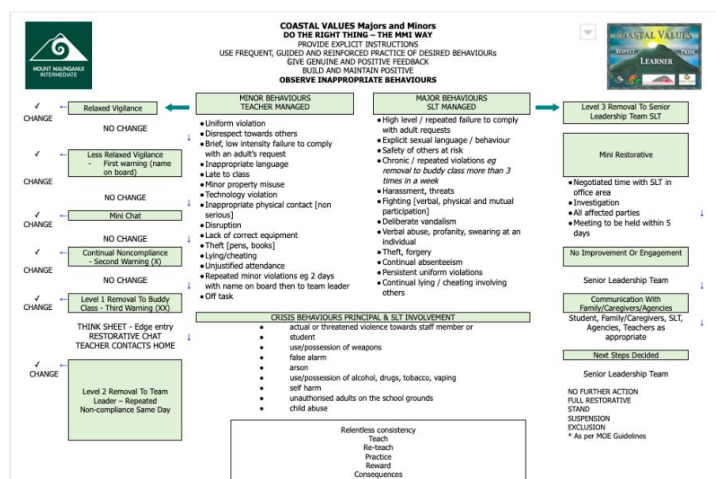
MOUNT MAUNGANUI INTERMEDIATE

COASTAL VALUES Majors and Minors
DO THE RIGHT THING – THE MMI WAY
PROVIDE EXPLICIT INSTRUCTIONS
USE FREQUENT, GUIDED AND REINFORCED PRACTICE OF DESIRED BEHAVIOURs
GIVE GENUINE AND POSITIVE FEEDBACK
BUILD AND MAINTAIN POSITIVE
OBSERVE INAPPROPRIATE BEHAVIOURS

COASTAL VALUES
RESPECT
PRIDE
LEARNER

✓
CHANGE

Relaxed Vigilance

NO CHANGE

✓
CHANGE

Less Relaxed Vigilance – First warning (name on board)

NO CHANGE

✓
CHANGE

Mini Chat

NO CHANGE

✓
CHANGE

Continual Noncompliance - Second Warning (X)

NO CHANGE

✓
CHANGE

Level 1 Removal To Buddy Class - Third Warning (XX)

THINK SHEET - Edge entry
RESTORATIVE CHAT
TEACHER CONTACTS HOME

✓
CHANGE

Level 2 Removal To Team Leader – Repeated Non-compliance Same Day

MINOR BEHAVIOURS
TEACHER MANAGED

• Uniform violation
• Disrespect towards others
• Brief, low intensity failure to comply with an adult's request
• Inappropriate language
• Late to class
• Minor property misuse
• Technology violation
• Inappropriate physical contact [non serious]
• Disruption
• Lack of correct equipment
• Theft [pens, books]
• Lying/cheating
• Unjustified attendance
• Repeated minor violations eg 2 days with name on board then to team leader
• Off task

MAJOR BEHAVIOURS
SLT MANAGED

• High level / repeated failure to comply with adult requests
• Explicit sexual language / behaviour
• Safety of others at risk
• Chronic / repeated violations *eg removal to buddy class more than 3 times in a week*
• Harassment, threats
• Fighting [verbal, physical and mutual participation]
• Deliberate vandalism
• Verbal abuse, profanity, swearing at an individual
• Theft, forgery
• Continual absenteeism
• Persistent uniform violations
• Continual lying / cheating involving others

CRISIS BEHAVIOURS PRINCIPAL & SLT INVOLVEMENT

• actual or threatened violence towards staff member or
• student
• use/possession of weapons
• false alarm
• arson
• use/possession of alcohol, drugs, tobacco, vaping
• self harm
• unauthorised adults on the school grounds
• child abuse

Relentless consistency
Teach
Re-teach
Practice
Reward
Consequences

Level 3 Removal To Senior Leadership Team SLT

Mini Restorative

• Negotiated time with SLT in office area
• Investigation
• All affected parties
• Meeting to be held within 5 days

No Improvement Or Engagement

Senior Leadership Team

Communication With Family/Caregivers/Agencies

Student, Family/Caregivers, SLT, Agencies, Teachers as appropriate

Next Steps Decided

Senior Leadership Team

NO FURTHER ACTION
FULL RESTORATIVE
STAND
SUSPENSION
EXCLUSION
* As per MOE Guidelines